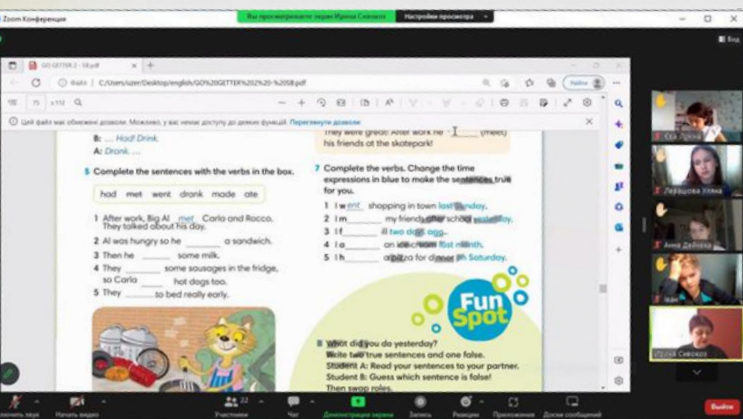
Zoom Конференция
Вы просматриваете экран Ирина Сивоха
Настройки просмотра
Вид
GO GETTER 2 - 58.pdf
Файл | C:/Users/user/Desktop/english/GO%20GETTER%202%20-%2058.pdf
Найти
75 з 152
Цей файл має обмежені дозволи. Можливо, у вас немає доступу до деяких функцій. Переглянути дозволи
B: ... Had! Drink.
A: Drank. ...
They were great! After work he ______ (meet) his friends at the skatepark!
5 Complete the sentences with the verbs in the box.
had met went drank made ate
1 After work, Big Al met Carlo and Rocco. They talked about his day.
2 Al was hungry so he ______ a sandwich.
3 Then he ______ some milk.
4 They ______ some sausages in the fridge, so Carlo ______ hot dogs too.
5 They ______ to bed really early.
7 Complete the verbs. Change the time expressions in blue to make the sentences true for you.
1 I went shopping in town last Sunday.
2 I m______ my friends after school yesterday.
3 I f______ ill two days ago.
4 I a______ an ice cream last month.
5 I h______ a pizza for dinner on Saturday.
Fun Spot
8 What did you do yesterday? Write two true sentences and one false.
Student A: Read your sentences to your partner.
Student B: Guess which sentence is false!
Then swap roles.
Ева Лупка
Лавацова Улана
Анна Дейнека
Ирина Сивоха
Включить звук
Начать видео
22
Участники
Чат
Демонстрация экрана
Запись
Реакции
Приложения
Доски сообщений
Выйти